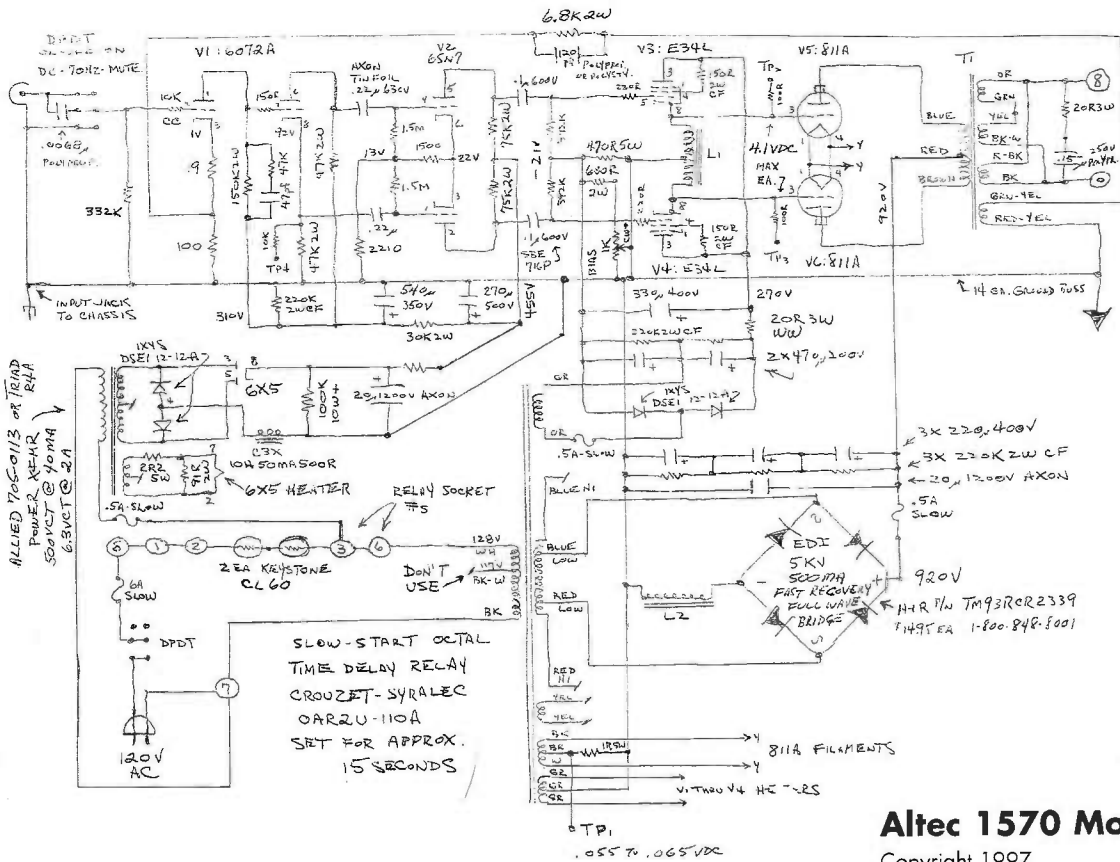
6.8K2W

DPDT
SWITCH ON
DC - 70HZ - MUTE

V1: 6072A

AXON
TIN FOIL
.22µ 630V

V2
6SN7

V3: E34L

V5: 811A

T1

10K
CC

150R

120
POLYPROP
OR POLYSTY.

.1µ 600V

150R
2W
CF

TP2

.0068µ
POLYPROP

1V

.9

150K2W

47K
47µF

42V

47K2W

1.5M

13V

150Ω

22V

1.5M

75K2W

- 21V

51K

470R5W

680R
2W

4.1VDC
MAX
EA.

L1

920V

BLUE

RED

BROWN

OR

GRN

YEL

BK-W

R-BK

BK

GRN-YEL

RED-YEL

20R3W

.15 250V
POLYPR.

8

0

332K

100

10K
TP4

.22

47K2W

2210

75K2W

.1µ 600V
SEE
TIGP

312

150R

1K

V4: E34L

TP3

V6: 811A

INPUT JACK
TO CHASSIS

310V

220K
2WCF

54µ
350V

270µ
500V

30K2W

455V

33µ 400V

270V

20R3W
WW

220K2WCF

2x470µ 200V

14 GA. GROUND BUSS

1X4S
DSEI 12-12A

3

8

6X5

100K
10W

2µ 1200V AXON

ALLIED 705-0113 OR TRIAD R4A
POWER XFMR
500VCT @ 40MA
6.3VCT @ 2A

C3X
10H 50MA 500R

2R2
5W

7

2

6X5 HEATER

.5A SLOW

RELAY SOCKET
#5

5

1

2

2 EA KEYSTONE
CL 60

3

6

128V
WR

DON'T
USE

117V
BK-W

BK

6A
SLOW

DPDT

7

120V
AC

SLOW-START OCTAL
TIME DELAY RELAY
CROUZET-SYRALEC
OAR2U-110A
SET FOR APPROX.
15 SECONDS

OR

1X4S
DSEI 12-12A

OR

.5A-SLOW

BLUE HI

BLUE
LOW

RED
LOW

L2

RED
HI

YEL

YEL

BK

BK

GR

GR

GR

3X 220µ 400V

3X 220K 2W CF

20µ 1200V AXON

.5A
SLOW

EDI
5KV
500MA
FAST RECOVERY
FULL WAVE
BRIDGE

920V

H+R P/N TM93RCR2339
$14.95 EA 1-800-848-8001

1R5W

811A FILAMENTS

V1 THRU V4 HEATERS

TP1
.055 TO .065 VDC

Altec 1570 Mo

Copyright 1997